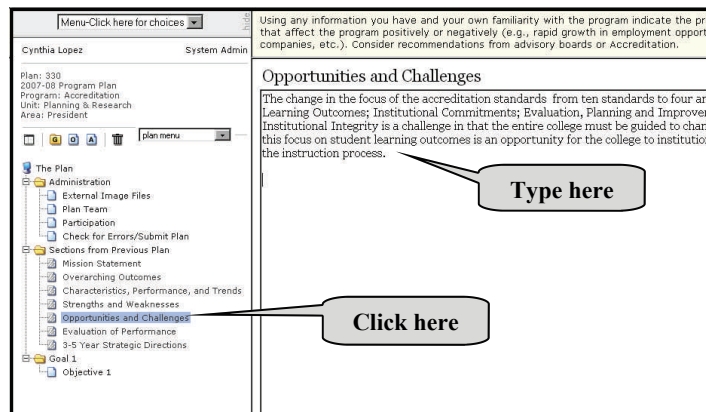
Menu-Click here for choices

hide

Cynthia Lopez System Admin

Plan: 330
2007-08 Program Plan
Program: Accreditation
Unit: Planning & Research
Area: President

plan menu

The Plan
Administration
External Image Files
Plan Team
Participation
Check for Errors/Submit Plan
Sections from Previous Plan
Mission Statement
Overarching Outcomes
Characteristics, Performance, and Trends
Strengths and Weaknesses
Opportunities and Challenges
Evaluation of Performance
3-5 Year Strategic Directions
Goal 1
Objective 1

Using any information you have and your own familiarity with the program indicate the pr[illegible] that affect the program positively or negatively (e.g., rapid growth in employment opport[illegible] companies, etc.). Consider recommendations from advisory boards or Accreditation.

Opportunities and Challenges

The change in the focus of the accreditation standards from ten standards to four ar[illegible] Learning Outcomes; Institutional Commitments; Evaluation, Planning and Improve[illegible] Institutional Integrity is a challenge in that the entire college must be guided to chan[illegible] this focus on student learning outcomes is an opportunity for the college to institution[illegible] the instruction process.

Type here

Click here